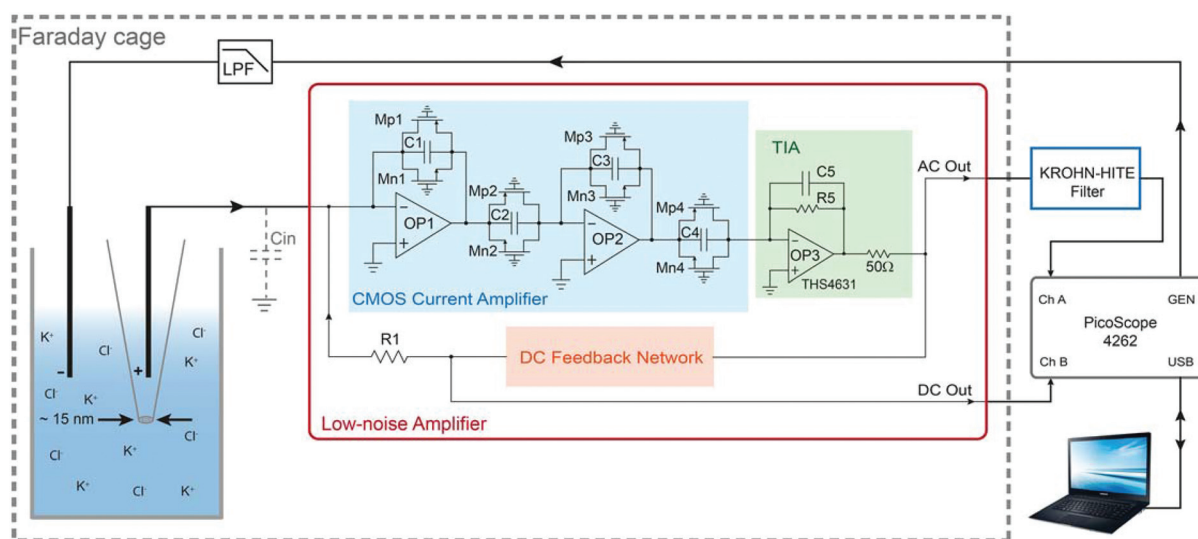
Faraday cage

LPF

Mp1
C1
Mn1
OP1
Mp2
C2
Mn2
Mp3
C3
Mn3
OP2
Mp4
C4
Mn4

TIA
C5
R5
OP3
THS4631
50Ω

AC Out

KROHN-HITE Filter

Cin

CMOS Current Amplifier

R1

DC Feedback Network

DC Out

Low-noise Amplifier

Ch A
GEN
PicoScope 4262
Ch B
USB

K+
Cl-
Cl-
K+
Cl-
K+
Cl-
K+
~ 15 nm
Cl-
Cl-
K+
K+
Cl-
K+
-
+